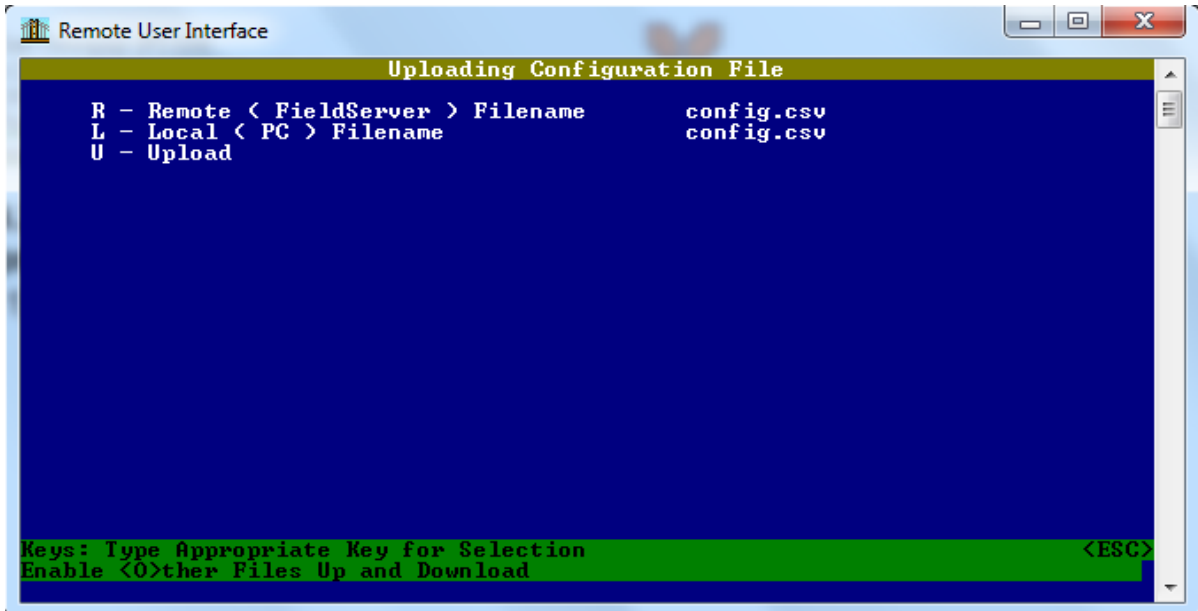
Remote User Interface

Uploading Configuration File

R - Remote ( FieldServer ) Filename config.csv
L - Local ( PC ) Filename config.csv
U - Upload

Keys: Type Appropriate Key for Selection <ESC>
Enable <O>ther Files Up and Download